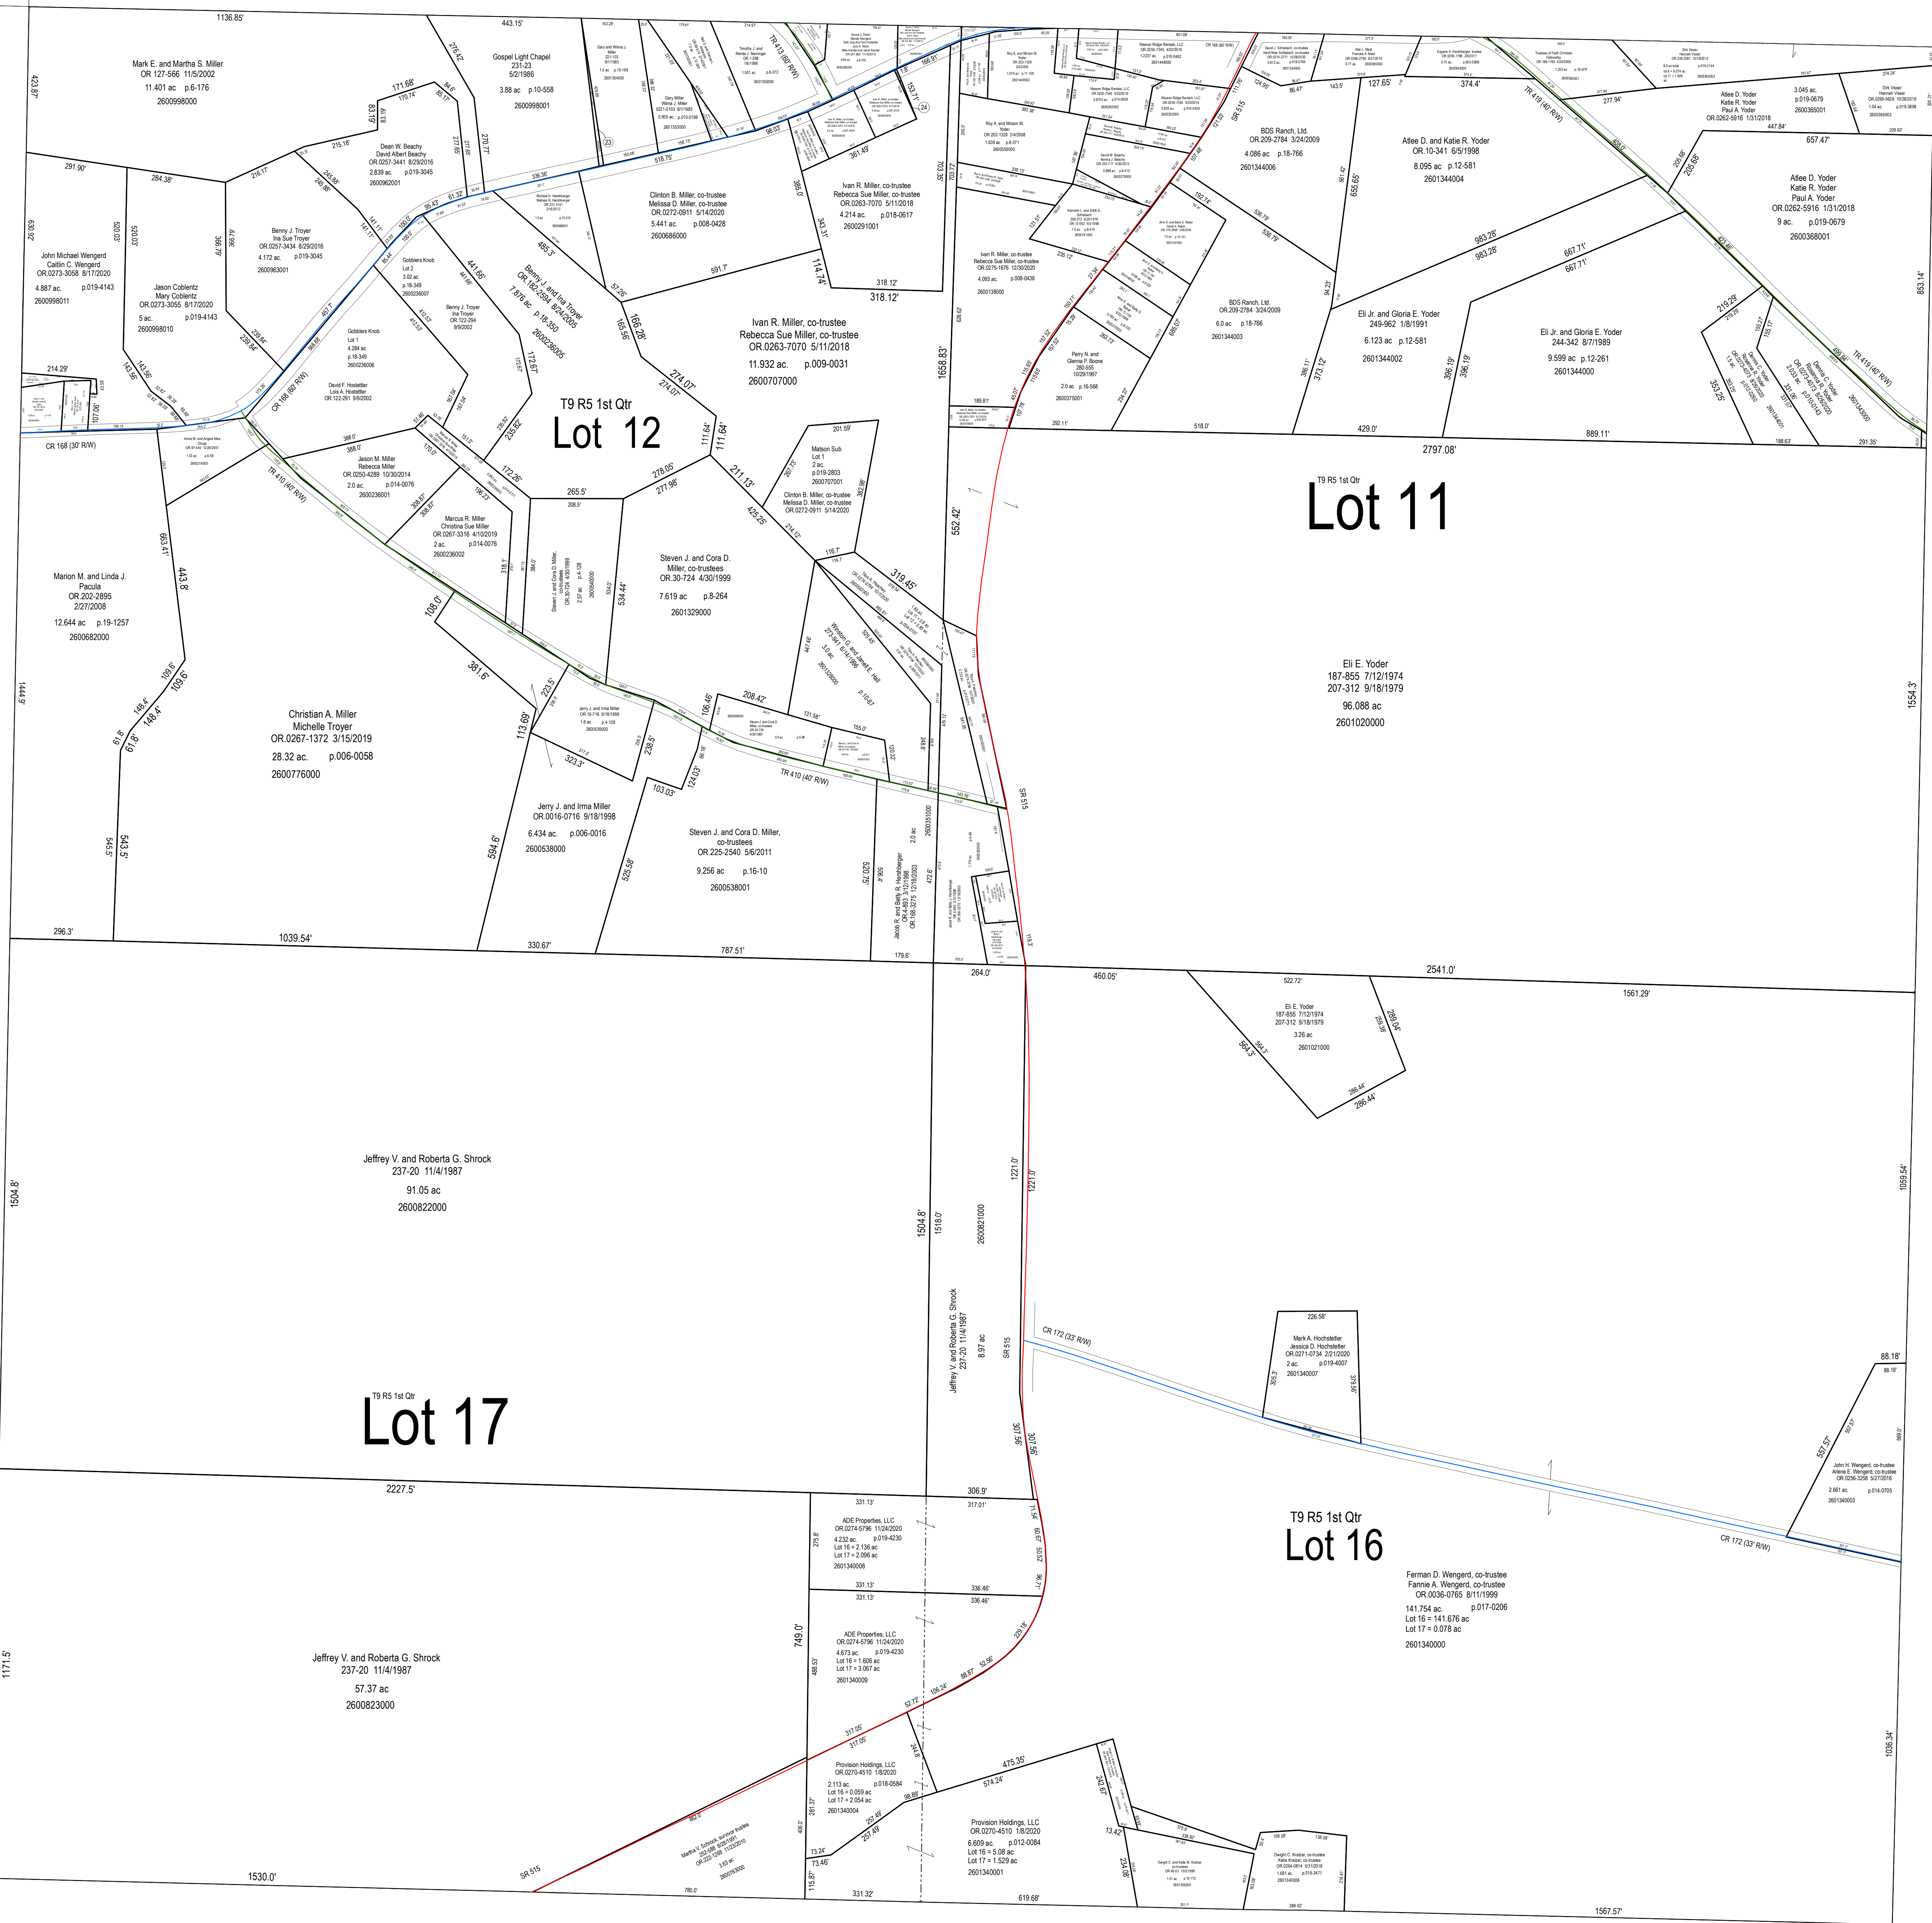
1136.85'

Mark E. and Martha S. Miller
OR 127-566 11/5/2002
11.401 ac p.6-176
2600998000

423.87'

443.15'

Gospel Light Chapel
231-23
5/2/1986
3.88 ac p.10-558
2600998001

Dean W. Beachy
David Albert Beachy
OR.0257-3441 8/29/2016
2.839 ac. p.019-3045
2600962001

Benny J. Troyer
Ina Sue Troyer
OR.0257-3434 8/29/2016
4.172 ac. p.019-3045
2600963001

291.90'

284.38'

John Michael Wengerd
Caitlin C. Wengerd
OR.0273-3058 8/17/2020
4.887 ac. p.019-4143
2600998011

Jason Coblentz
Mary Coblentz
OR.0273-3055 8/17/2020
5 ac. p.019-4143
2600998010

Gobblers Knob
Lot 2
3.02 ac
p.18-349
2600236007

Gobblers Knob
Lot 1
4.284 ac
p.18-349
2600236006

Benny J. Troyer
Ina Troyer
OR.122-284
9/9/2002

David F. Hostettler
Lois A. Hostettler
OR.122-291 9/9/2002

CR 168 (60' R/W)

214.29'

CR 168 (30' R/W)

Clinton B. Miller, co-trustee
Melissa D. Miller, co-trustee
OR.0272-0911 5/14/2020
5.441 ac. p.008-0428
2600686000

Ivan R. Miller, co-trustee
Rebecca Sue Miller, co-trustee
OR.0263-7070 5/11/2018
4.214 ac. p.018-0617
2600291001

Benny J. and Ina Troyer
OR.162-2584 8/24/2005
7.876 ac. p.18-350
2600236005

Ivan R. Miller, co-trustee
Rebecca Sue Miller, co-trustee
OR.0263-7070 5/11/2018
11.932 ac. p.009-0031
2600707000

318.12'

T9 R5 1st Qtr
Lot 12

TR 413 (60' R/W)

Jason M. Miller
Rebecca Miller
OR.0250-4289 10/30/2014
2.0 ac. p.014-0076
2600236001

Marcus R. Miller
Christina Sue Miller
OR.0267-3316 4/10/2019
2 ac. p.014-0076
2600236002

TR 410 (40' R/W)

Matson Sub
Lot 1
2 ac.
p.019-2803
2600707001

Clinton B. Miller, co-trustee
Melissa D. Miller, co-trustee
OR.0272-0911 5/14/2020

Steven J. and Cora D.
Miller, co-trustees
OR.30-724 4/30/1999
7.619 ac p.8-264
2601329000

Marion M. and Linda J.
Paculа
OR.202-2895
2/27/2008
12.644 ac p.19-1257
2600682000

Christian A. Miller
Michelle Troyer
OR.0267-1372 3/15/2019
28.32 ac. p.006-0058
2600776000

Jerry J. and Irma Miller
OR.0016-0716 9/18/1998
6.434 ac. p.006-0016
2600538000

Steven J. and Cora D. Miller,
co-trustees
OR.225-2540 5/6/2011
9.256 ac p.16-10
2600538001

TR 410 (40' R/W)

296.3'
1039.54'
330.67'
787.51'

Roy A. and Miriam M.
Yoder
OR.202-1326 2/4/2008
1.639 ac. p.9-571
2600059000

Ivan R. Miller, co-trustee
Rebecca Sue Miller, co-trustee
OR.0275-1676 12/30/2020
4.093 ac. p.008-0436
2600138000

Perry N. and
Glenna P. Boone
280-555
10/29/1997
2.0 ac p.16-568
2600375001

BDS Ranch, Ltd.
OR.209-2784 3/24/2009
4.086 ac p.18-766
2601344006

BDS Ranch, Ltd.
OR.209-2784 3/24/2009
6.0 ac p.18-766
2601344003

SR 515

Atlee D. and Katie R. Yoder
OR.10-341 6/5/1998
8.095 ac p.12-581
2601344004

Atlee D. Yoder
Katie R. Yoder
Paul A. Yoder
OR.0262-5916 1/31/2018

Atlee D. Yoder
Katie R. Yoder
Paul A. Yoder
OR.0262-5916 1/31/2018
9 ac. p.019-0679
2600368001

Eli Jr. and Gloria E. Yoder
249-962 1/8/1991
6.123 ac p.12-581
2601344002

Eli Jr. and Gloria E. Yoder
244-342 8/7/1989
9.599 ac p.12-261
2601344000

TR 410 (40' R/W)

1658.83'

2797.08'

T9 R5 1st Qtr
Lot 11

Eli E. Yoder
187-855 7/12/1974
207-312 9/18/1979
96.088 ac
2601020000

1554.3'

SR 515

264.0'
460.05'
2541.0'
1561.29'

Eli E. Yoder
187-855 7/12/1974
207-312 9/18/1979
3.26 ac
2601021000

Jeffrey V. and Roberta G. Shrock
237-20 11/4/1987
91.05 ac
2600822000

1504.8'

1504.8'
1518.0'
2600821000
1221.0'

Jeffrey V and Roberta G. Shrock
237-20 11/4/1987
8.97 ac

SR 515

CR 172 (33' R/W)

Mark A. Hochstetler
Jessica D. Hochstetler
OR.0271-0734 2/21/2020
2 ac. p.019-4007
2601340007

T9 R5 1st Qtr
Lot 17

2227.5'

John H. Wengerd, co-trustee
Arlene E. Wengerd, co-trustee
OR.0256-3258 5/27/2016
2.661 ac. p.014-0705
2601340003

1059.54'

T9 R5 1st Qtr
Lot 16

CR 172 (33' R/W)

ADE Properties, LLC
OR.0274-5796 11/24/2020
4.232 ac. p.019-4230
Lot 16 = 2.136 ac
Lot 17 = 2.096 ac
2601340008

ADE Properties, LLC
OR.0274-5796 11/24/2020
4.673 ac. p.019-4230
Lot 16 = 1.606 ac
Lot 17 = 3.067 ac
2601340009

Ferman D. Wengerd, co-trustee
Fannie A. Wengerd, co-trustee
OR.0036-0765 8/11/1999
141.754 ac. p.017-0206
Lot 16 = 141.676 ac
Lot 17 = 0.078 ac
2601340000

Jeffrey V. and Roberta G. Shrock
237-20 11/4/1987
57.37 ac
2600823000

1171.5'

749.0'

Provision Holdings, LLC
OR.0270-4510 1/8/2020
2.113 ac. p.018-0584
Lot 16 = 0.059 ac
Lot 17 = 2.054 ac
2601340004

Provision Holdings, LLC
OR.0270-4510 1/8/2020
6.609 ac. p.012-0084
Lot 16 = 5.08 ac
Lot 17 = 1.529 ac
2601340001

1036.34'

SR 515

1530.0'
331.32'
619.68'
1567.57'